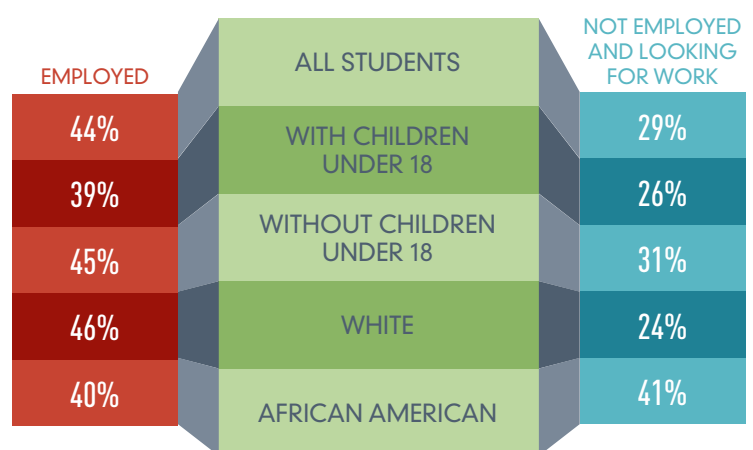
EMPLOYED

ALL STUDENTS

NOT EMPLOYED AND LOOKING FOR WORK

| EMPLOYED | | NOT EMPLOYED AND LOOKING FOR WORK |
|---|---|---|
| 44% | WITH CHILDREN UNDER 18 | 29% |
| 39% | | 26% |
| 45% | WITHOUT CHILDREN UNDER 18 | 31% |
| 46% | WHITE | 24% |
| 40% | AFRICAN AMERICAN | 41% |